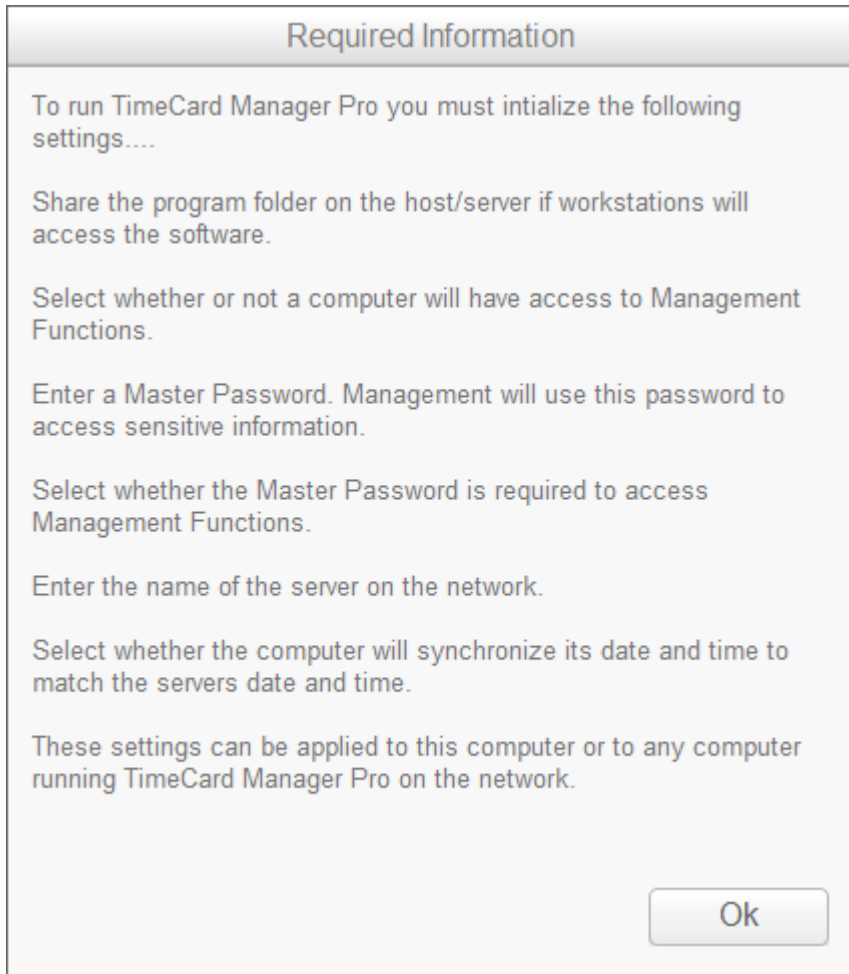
Required Information

To run TimeCard Manager Pro you must intialize the following settings....

Share the program folder on the host/server if workstations will access the software.

Select whether or not a computer will have access to Management Functions.

Enter a Master Password. Management will use this password to access sensitive information.

Select whether the Master Password is required to access Management Functions.

Enter the name of the server on the network.

Select whether the computer will synchronize its date and time to match the servers date and time.

These settings can be applied to this computer or to any computer running TimeCard Manager Pro on the network.

Ok